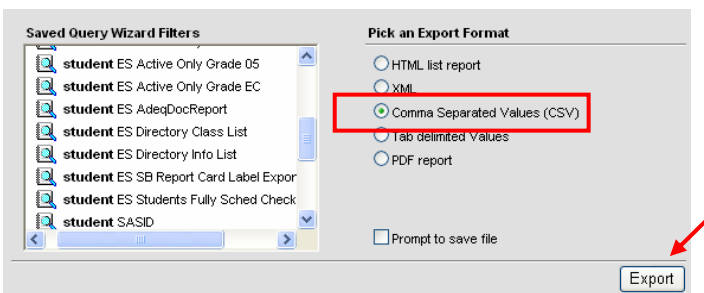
Saved Query Wizard Filters

student ES Active Only Grade 05
student ES Active Only Grade EC
student ES AdeqDocReport
student ES Directory Class List
student ES Directory Info List
student ES SB Report Card Label Expor
student ES Students Fully Sched Check
student SASID

Pick an Export Format

HTML list report
XML
Comma Separated Values (CSV)
Tab delimited Values
PDF report

Prompt to save file

Export